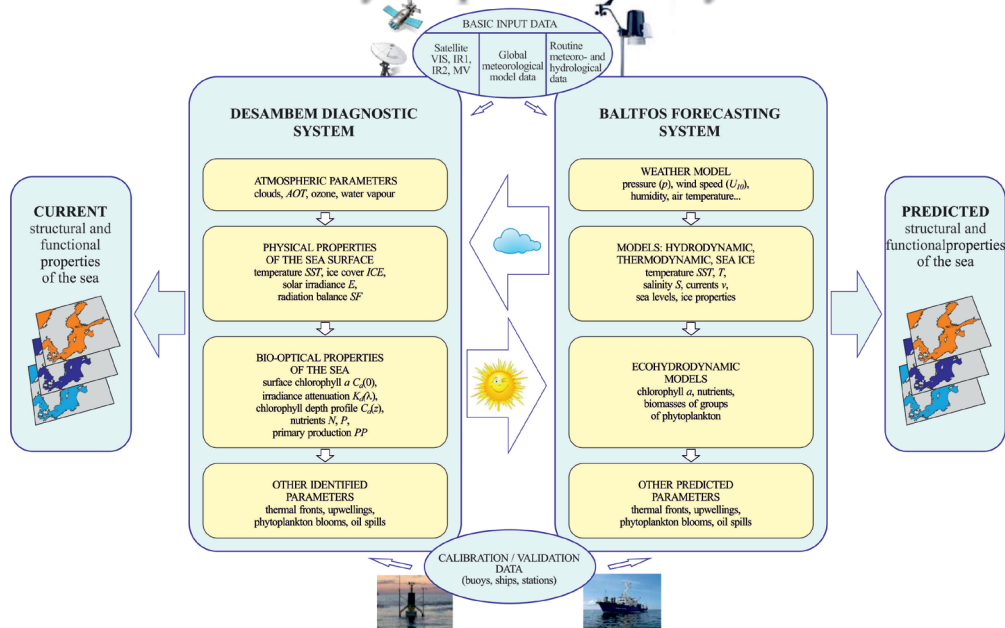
BASIC INPUT DATA

Satellite VIS, IR1, IR2, MV

Global meteorological model data

Routine meteo- and hydrological data

DESAMBEM DIAGNOSTIC SYSTEM

ATMOSPHERIC PARAMETERS
clouds, *AOT*, ozone, water vapour

PHYSICAL PROPERTIES OF THE SEA SURFACE
temperature *SST*, ice cover *ICE*, solar irradiance *E*, radiation balance *SF*

BIO-OPTICAL PROPERTIES OF THE SEA
surface chlorophyll *a* $C_a(0)$, irradiance attenuation $K_d(\lambda)$, chlorophyll depth profile $C_a(z)$, nutrients *N*, *P*, primary production *PP*

OTHER IDENTIFIED PARAMETERS
thermal fronts, upwellings, phytoplankton blooms, oil spills

BALTFOS FORECASTING SYSTEM

WEATHER MODEL
pressure (*p*), wind speed ($U_{10}$), humidity, air temperature...

MODELS: HYDRODYNAMIC, THERMODYNAMIC, SEA ICE
temperature *SST*, *T*, salinity *S*, currents *v*, sea levels, ice properties

ECOHYDRODYNAMIC MODELS
chlorophyll *a*, nutrients, biomasses of groups of phytoplankton

OTHER PREDICTED PARAMETERS
thermal fronts, upwellings, phytoplankton blooms, oil spills

CURRENT
structural and functional properties of the sea

PREDICTED
structural and functionalproperties of the sea

CALIBRATION / VALIDATION DATA
(buoys, ships, stations)